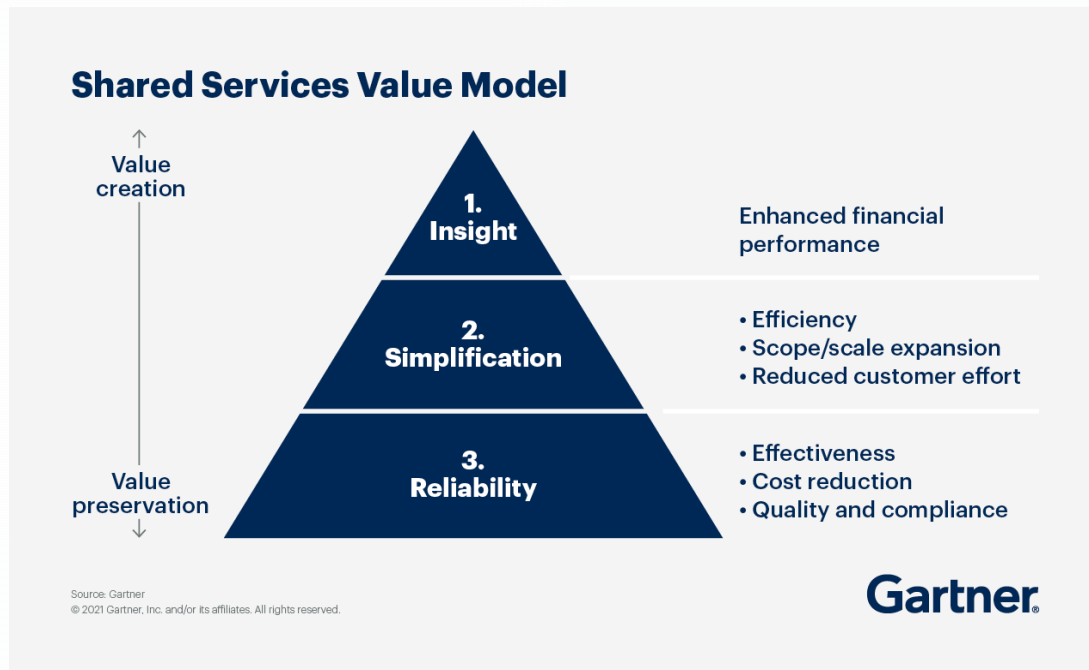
Shared Services Value Model

Value creation

Value preservation

1. Insight

2. Simplification

3. Reliability

Enhanced financial performance

• Efficiency
• Scope/scale expansion
• Reduced customer effort

• Effectiveness
• Cost reduction
• Quality and compliance

Source: Gartner
© 2021 Gartner, Inc. and/or its affiliates. All rights reserved.

Gartner.